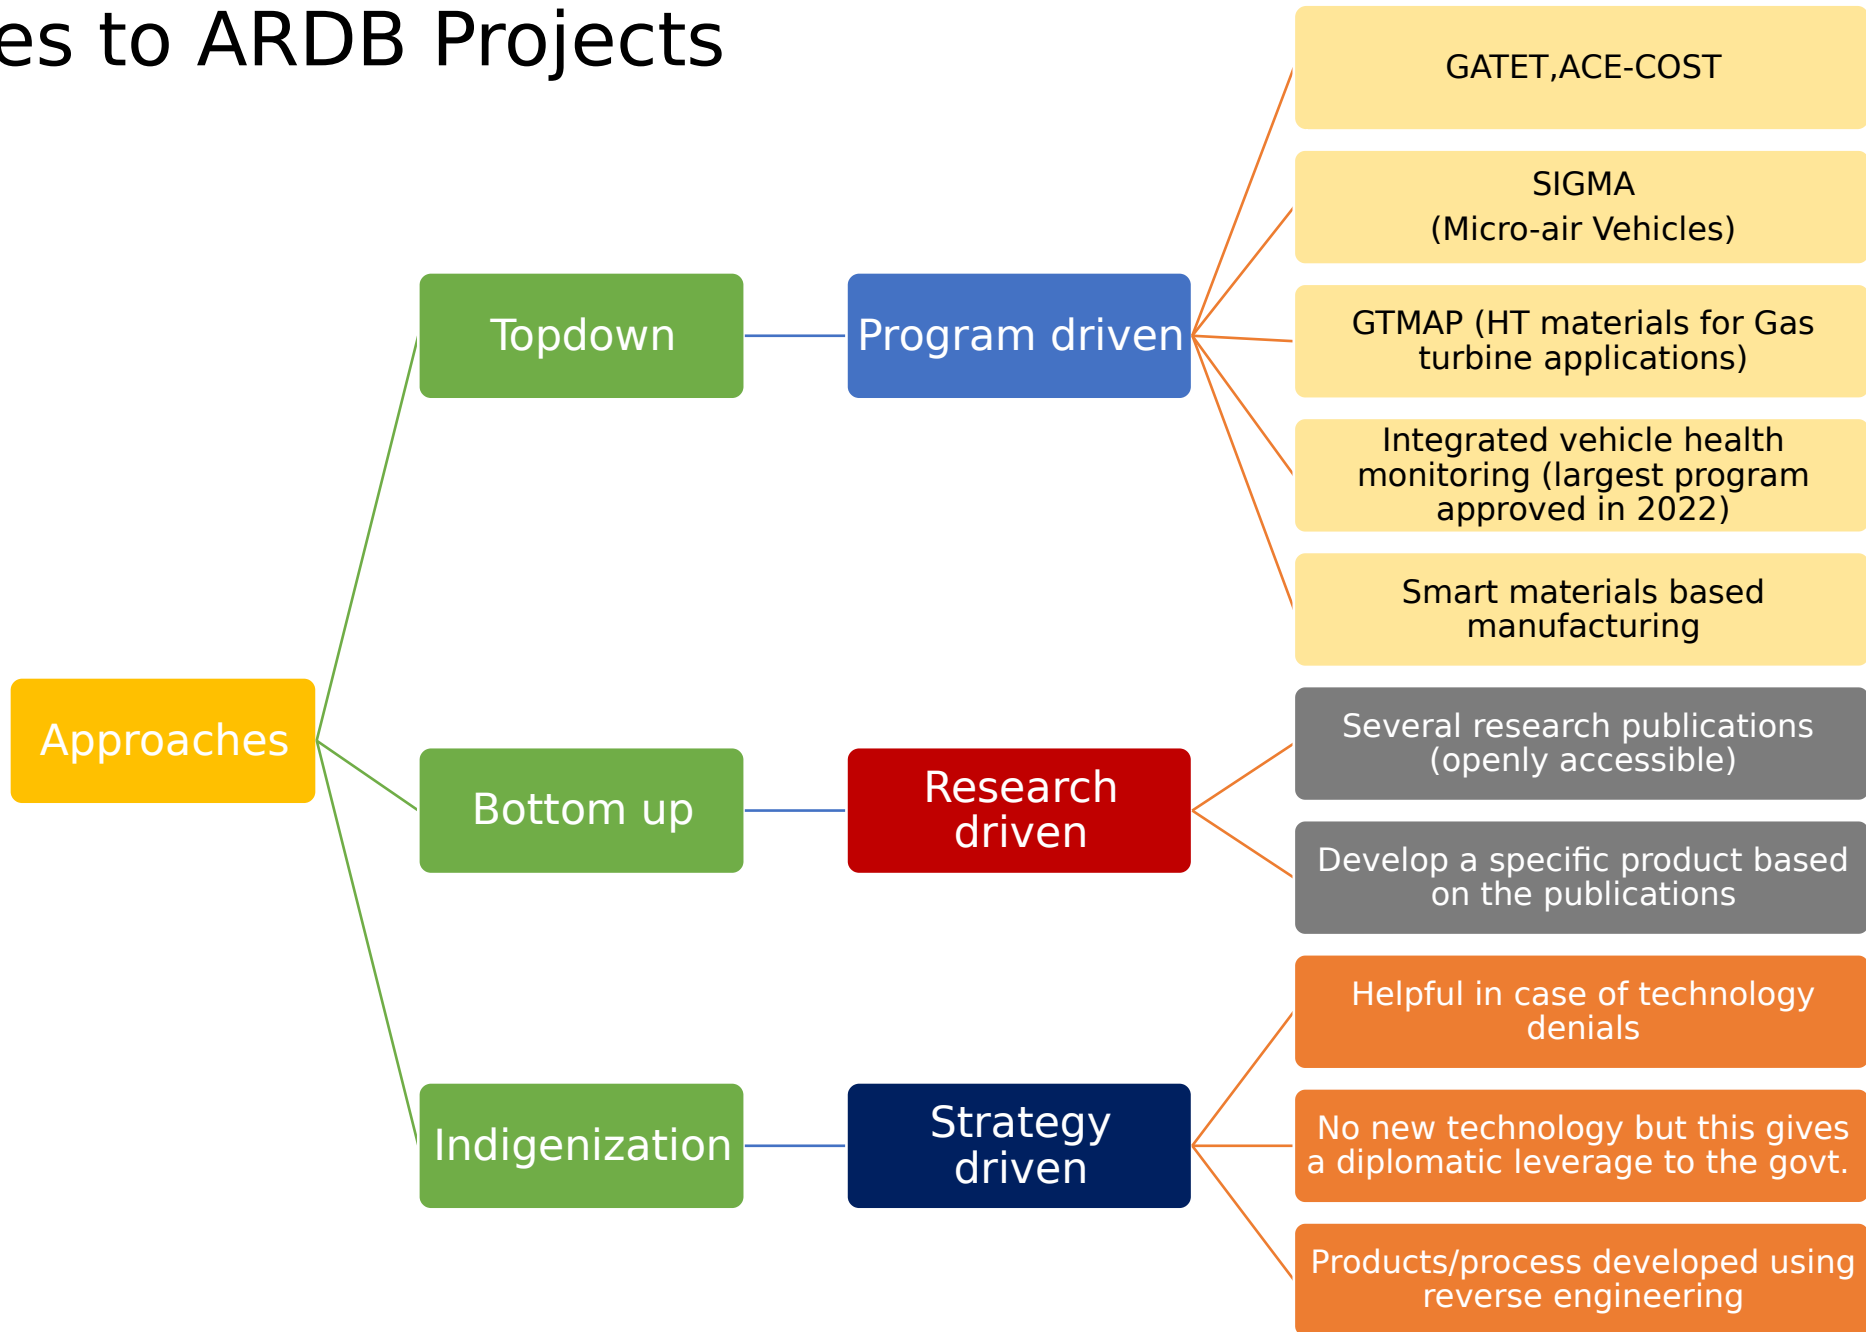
es to ARDB Projects

Approaches

Topdown

Program driven

GATET,ACE-COST

SIGMA
(Micro-air Vehicles)

GTMAP (HT materials for Gas turbine applications)

Integrated vehicle health monitoring (largest program approved in 2022)

Smart materials based manufacturing

Bottom up

Research driven

Several research publications (openly accessible)

Develop a specific product based on the publications

Indigenization

Strategy driven

Helpful in case of technology denials

No new technology but this gives a diplomatic leverage to the govt.

Products/process developed using reverse engineering